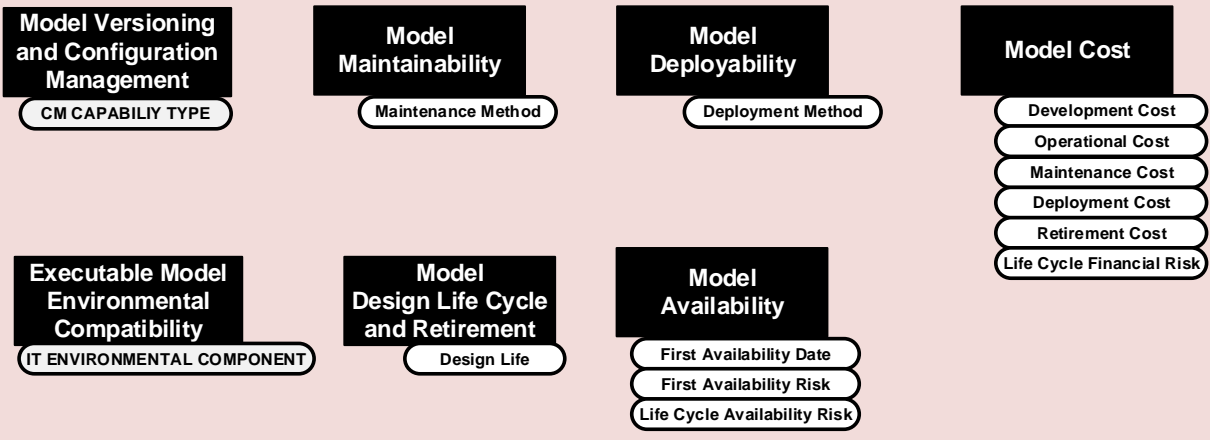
Model Versioning and Configuration Management

CM CAPABILIY TYPE

Model Maintainability

Maintenance Method

Model Deployability

Deployment Method

Model Cost

Development Cost

Operational Cost

Maintenance Cost

Deployment Cost

Retirement Cost

Life Cycle Financial Risk

Executable Model Environmental Compatibility

IT ENVIRONMENTAL COMPONENT

Model Design Life Cycle and Retirement

Design Life

Model Availability

First Availability Date

First Availability Risk

Life Cycle Availability Risk